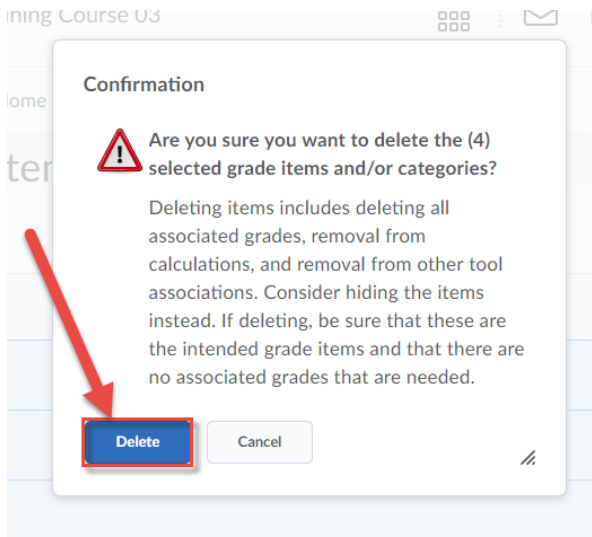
ning Course 03

ome

ter

Confirmation

Are you sure you want to delete the (4) selected grade items and/or categories?

Deleting items includes deleting all associated grades, removal from calculations, and removal from other tool associations. Consider hiding the items instead. If deleting, be sure that these are the intended grade items and that there are no associated grades that are needed.

Delete

Cancel